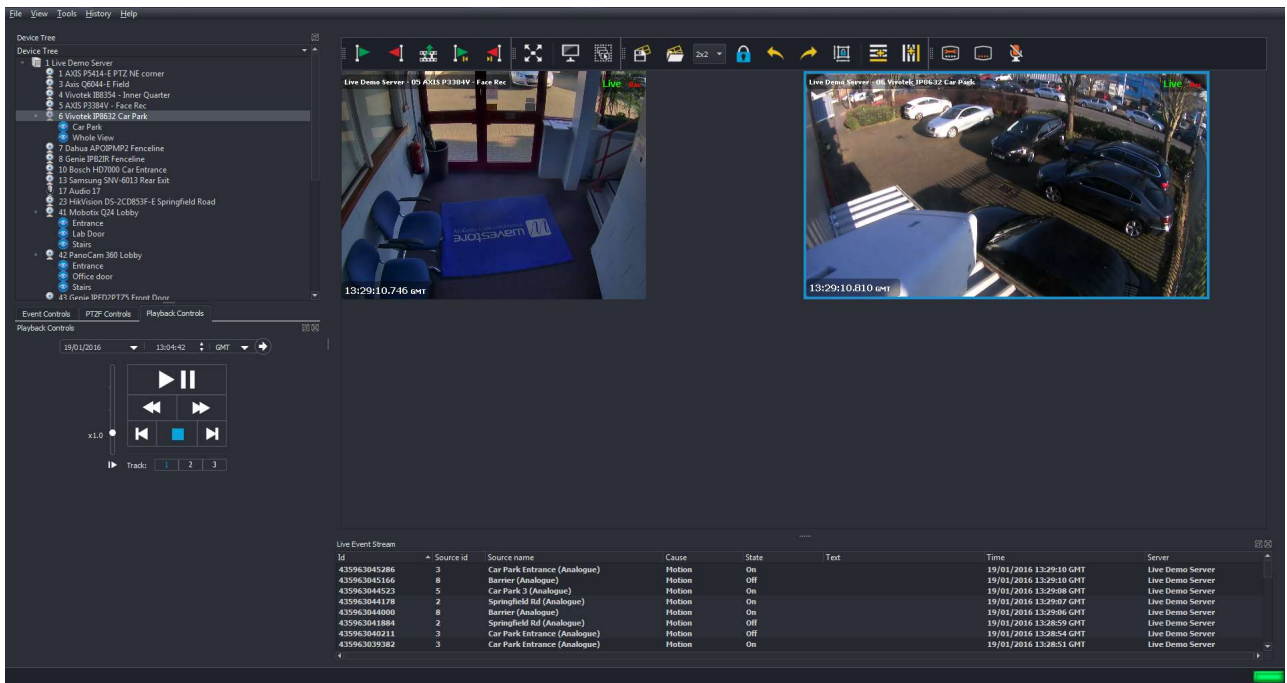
File View Tools History Help

Device Tree
Device Tree
1 Live Demo Server
1 AXIS P5414-E PTZ NE corner
3 Axis Q6044-E Field
4 Vivotek IB8354 - Inner Quarter
5 AXIS P3384V - Face Rec
6 Vivotek IP8632 Car Park
Car Park
Whole View
7 Dahua APOIPMP2 Fenceline
8 Genie IPB2IR Fenceline
10 Bosch HD7000 Car Entrance
13 Samsung SNV-6013 Rear Exit
17 Audio 17
23 HikVision DS-2CD853F-E Springfield Road
41 Mobotix Q24 Lobby
Entrance
Lab Door
Stairs
42 PanoCam 360 Lobby
Entrance
Office door
Stairs
43 Genie IPFD2PTZ5 Front Door

Event Controls PTZF Controls Playback Controls
Playback Controls
19/01/2016 13:04:42 GMT
x1.0
Track: 1 2 3

2x2

Live Demo Server - 05 AXIS P3384V - Face Rec Live
13:29:10.746 GMT

Live Demo Server - 06 Vivotek IP8632 Car Park Live
13:29:10.810 GMT

Live Event Stream

| Id | Source id | Source name | Cause | State | Text | Time | Server |
|---|---|---|---|---|---|---|---|
| 435963045286 | 3 | Car Park Entrance (Analogue) | Motion | On | | 19/01/2016 13:29:10 GMT | Live Demo Server |
| 435963045166 | 8 | Barrier (Analogue) | Motion | Off | | 19/01/2016 13:29:10 GMT | Live Demo Server |
| 435963044523 | 5 | Car Park 3 (Analogue) | Motion | On | | 19/01/2016 13:29:08 GMT | Live Demo Server |
| 435963044178 | 2 | Springfield Rd (Analogue) | Motion | On | | 19/01/2016 13:29:07 GMT | Live Demo Server |
| 435963044000 | 8 | Barrier (Analogue) | Motion | On | | 19/01/2016 13:29:06 GMT | Live Demo Server |
| 435963041884 | 2 | Springfield Rd (Analogue) | Motion | Off | | 19/01/2016 13:28:59 GMT | Live Demo Server |
| 435963040211 | 3 | Car Park Entrance (Analogue) | Motion | Off | | 19/01/2016 13:28:54 GMT | Live Demo Server |
| 435963039382 | 3 | Car Park Entrance (Analogue) | Motion | On | | 19/01/2016 13:28:51 GMT | Live Demo Server |